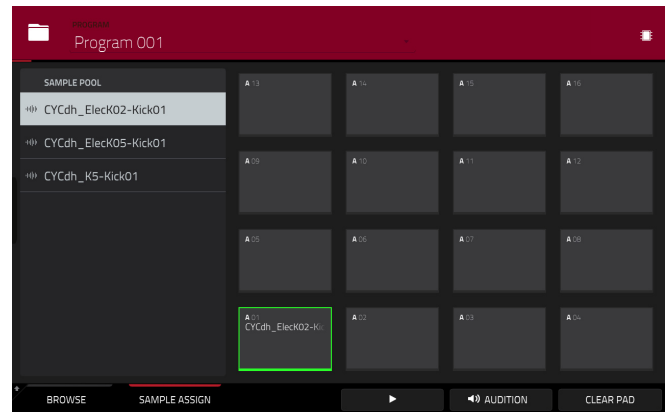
PROGRAM
Program 001

SAMPLE POOL
CYCdh_ElecK02-Kick01
CYCdh_ElecK05-Kick01
CYCdh_K5-Kick01

A 13
A 14
A 15
A 16
A 09
A 10
A 11
A 12
A 05
A 06
A 07
A 08
A 01
CYCdh_ElecK02-Ki
A 02
A 03
A 04

BROWSE
SAMPLE ASSIGN
▶
AUDITION
CLEAR PAD